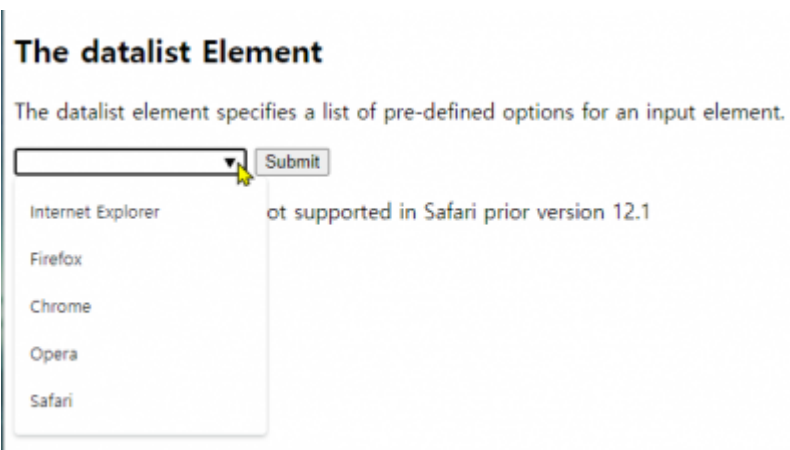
The datalist Element

The datalist element specifies a list of pre-defined options for an input element.

Submit

Internet Explorer

Firefox

Chrome

Opera

Safari

ot supported in Safari prior version 12.1